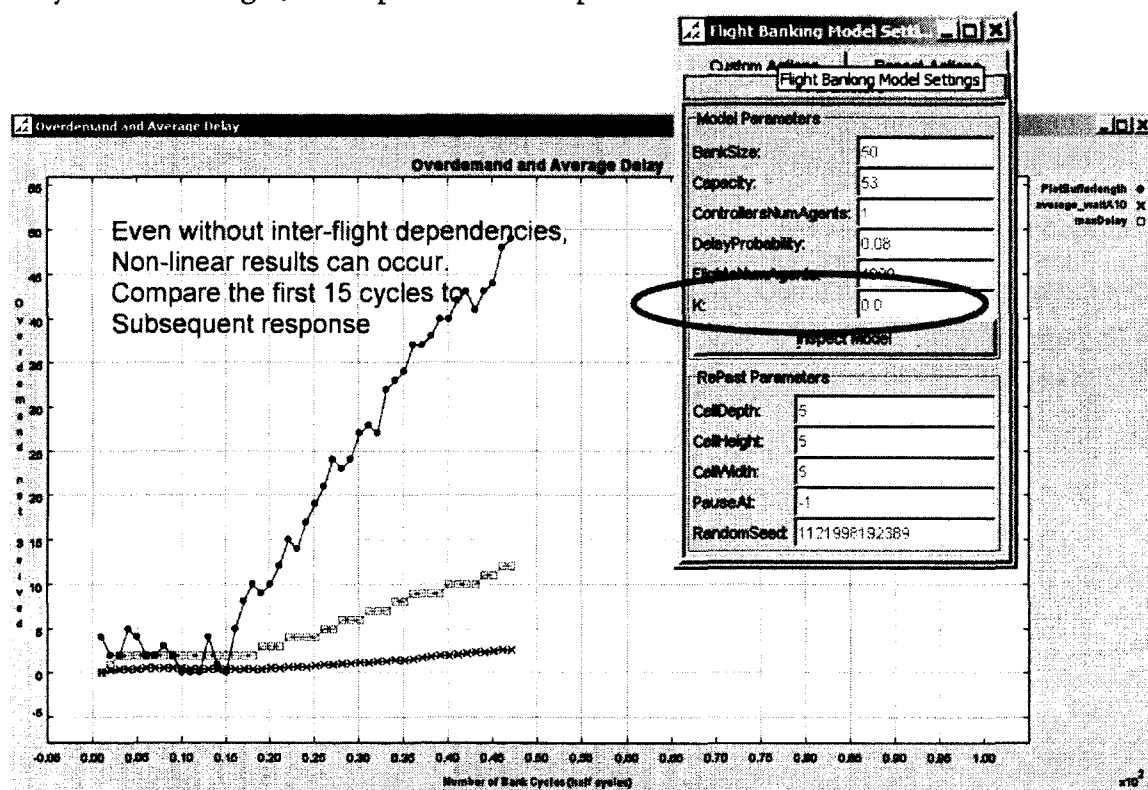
Flight Banking Model Setti...

Custom Actions

Repeat Actions

Flight Banking Model Settings

Overdemand and Average Delay

Overdemand and Average Delay

Model Parameters

BankSize: 50

Capacity: 53

ControllersNumAgents: 1

DelayProbability: 0.08

FlightsNumAgents: 1000

K: 0.0

Inspect Model

RePast Parameters

CellDepth: 5

CellHeight: 5

CellWidth: 5

PauseAt: -1

RandomSeed: 1121998192389

FirstBufferlength
average_waitX10
maxDelay

Even without inter-flight dependencies, Non-linear results can occur. Compare the first 15 cycles to Subsequent response

Overdemand not served

55
50
45
40
35
30
25
20
15
10
5
0
-5

-0.05 0.00 0.05 0.10 0.15 0.20 0.25 0.30 0.35 0.40 0.45 0.50 0.55 0.60 0.65 0.70 0.75 0.80 0.85 0.90 0.95 1.00

Number of Bank Cycles (half cycles)

$x10^2$